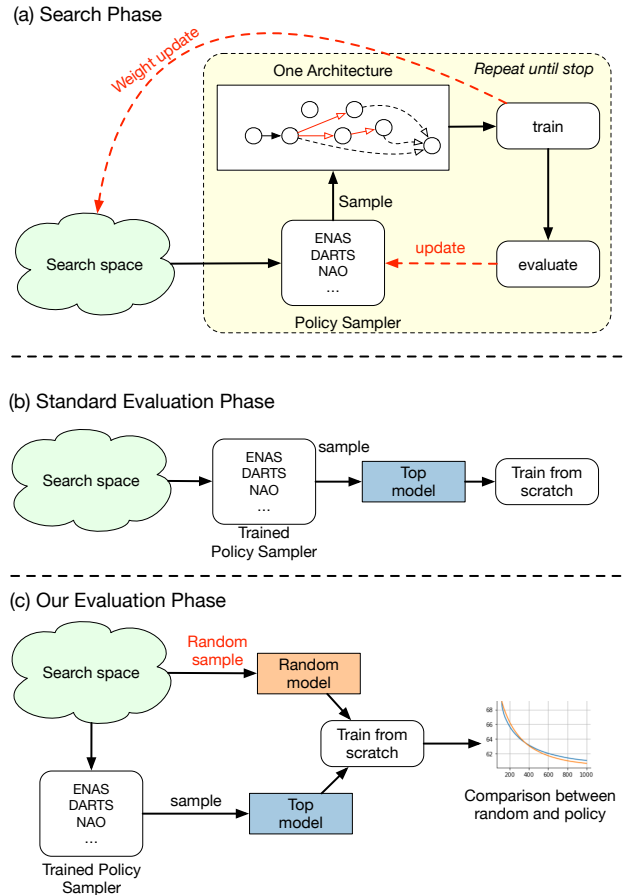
(a) Search Phase

Weight update

One Architecture

Repeat until stop

train

Sample

Search space

ENAS
DARTS
NAO
...

update

evaluate

Policy Sampler

(b) Standard Evaluation Phase

Search space

ENAS
DARTS
NAO
...

sample

Top model

Train from scratch

Trained Policy Sampler

(c) Our Evaluation Phase

Search space

Random sample

Random model

Train from scratch

ENAS
DARTS
NAO
...

sample

Top model

Trained Policy Sampler

68
66
64
62
200 400 600 800 1000

Comparison between random and policy